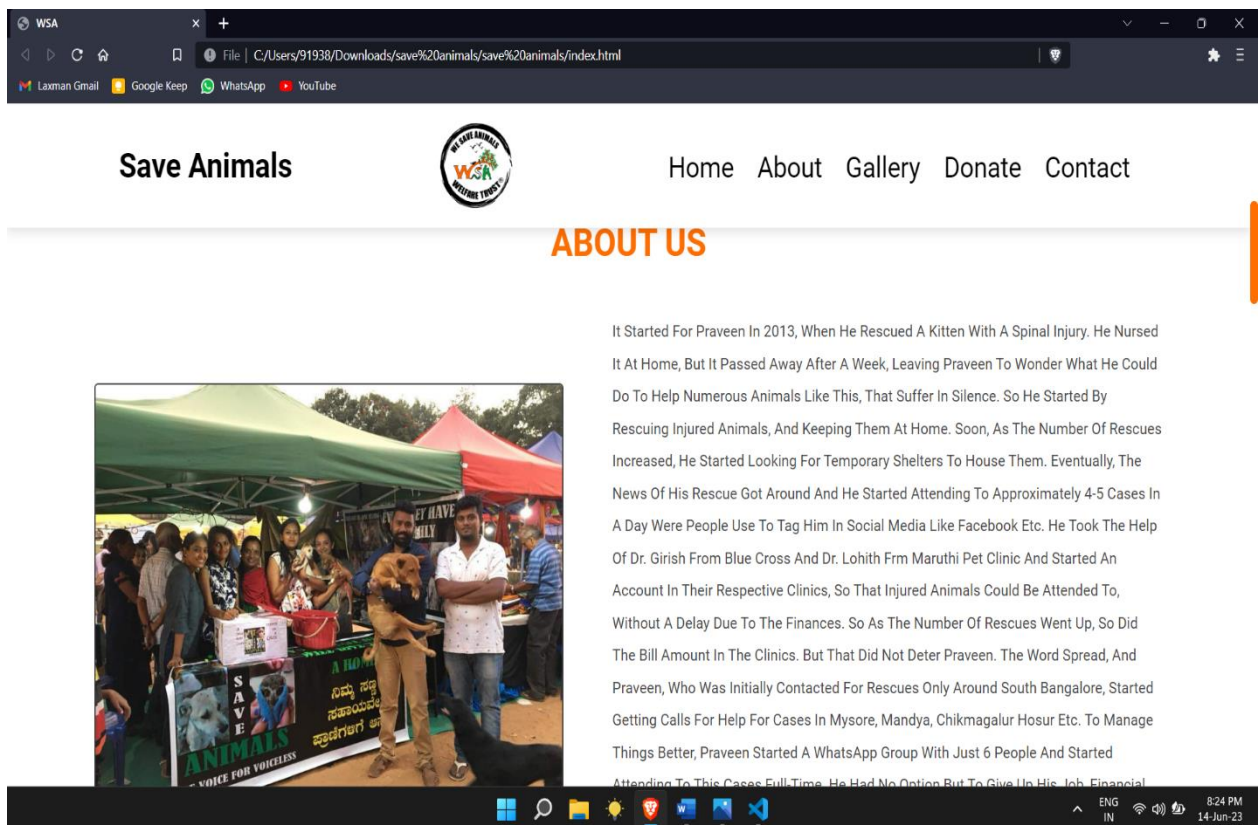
WSA
File | C:/Users/91938/Downloads/save%20animals/save%20animals/index.html
Laxman Gmail Google Keep WhatsApp YouTube

Save Animals

WE SAVE ANIMALS WSA WELFARE TRUST

Home About Gallery Donate Contact

ABOUT US

It Started For Praveen In 2013, When He Rescued A Kitten With A Spinal Injury. He Nursed It At Home, But It Passed Away After A Week, Leaving Praveen To Wonder What He Could Do To Help Numerous Animals Like This, That Suffer In Silence. So He Started By Rescuing Injured Animals, And Keeping Them At Home. Soon, As The Number Of Rescues Increased, He Started Looking For Temporary Shelters To House Them. Eventually, The News Of His Rescue Got Around And He Started Attending To Approximately 4-5 Cases In A Day Were People Use To Tag Him In Social Media Like Facebook Etc. He Took The Help Of Dr. Girish From Blue Cross And Dr. Lohith Frm Maruthi Pet Clinic And Started An Account In Their Respective Clinics, So That Injured Animals Could Be Attended To, Without A Delay Due To The Finances. So As The Number Of Rescues Went Up, So Did The Bill Amount In The Clinics. But That Did Not Deter Praveen. The Word Spread, And Praveen, Who Was Initially Contacted For Rescues Only Around South Bangalore, Started Getting Calls For Help For Cases In Mysore, Mandya, Chikmagalur Hosur Etc. To Manage Things Better, Praveen Started A WhatsApp Group With Just 6 People And Started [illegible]

SAVE ANIMALS
VOICE FOR VOICELESS

ENG IN
8:24 PM
14-Jun-23